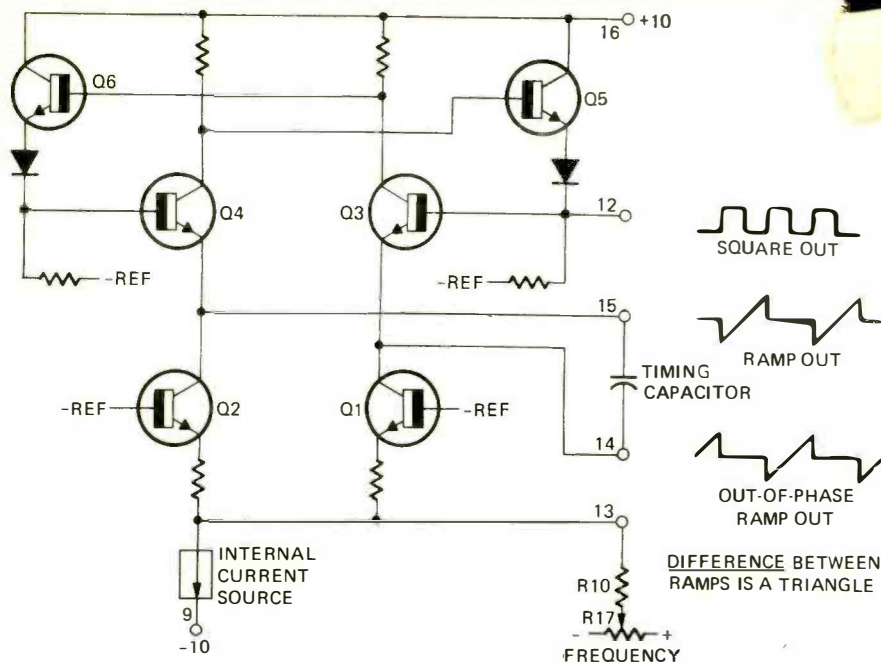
16 +10

Q6

Q5

Q4

Q3

12

SQUARE OUT

-REF

-REF

15

RAMP OUT

TIMING CAPACITOR

-REF

Q2

Q1

-REF

14

OUT-OF-PHASE RAMP OUT

13

INTERNAL CURRENT SOURCE

DIFFERENCE BETWEEN RAMPS IS A TRIANGLE

R10

R17

- +

9

-10

FREQUENCY